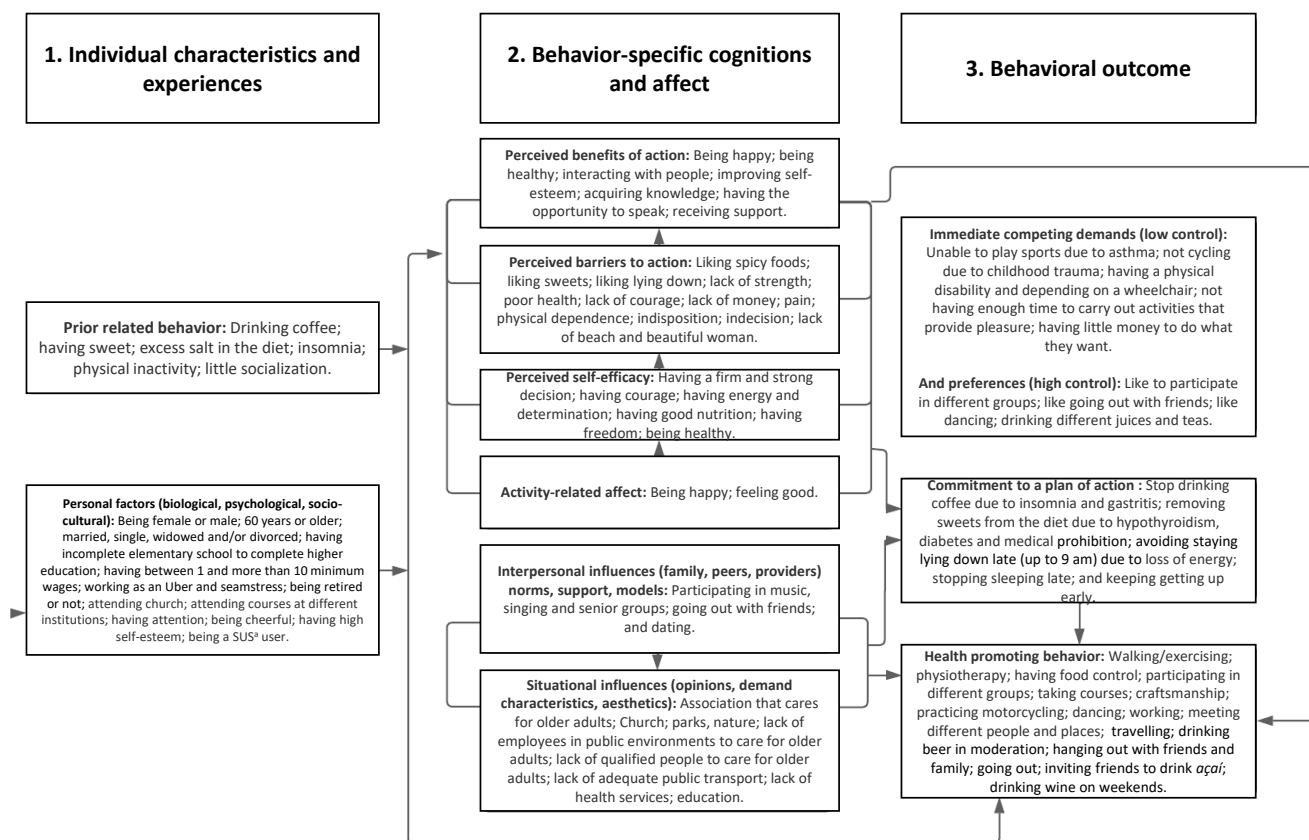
1. Individual characteristics and experiences

2. Behavior-specific cognitions and affect

3. Behavioral outcome

Perceived benefits of action: Being happy; being healthy; interacting with people; improving self-esteem; acquiring knowledge; having the opportunity to speak; receiving support.

Perceived barriers to action: Liking spicy foods; liking sweets; liking lying down; lack of strength; poor health; lack of courage; lack of money; pain; physical dependence; indisposition; indecision; lack of beach and beautiful woman.

Perceived self-efficacy: Having a firm and strong decision; having courage; having energy and determination; having good nutrition; having freedom; being healthy.

Activity-related affect: Being happy; feeling good.

Interpersonal influences (family, peers, providers) norms, support, models: Participating in music, singing and senior groups; going out with friends; and dating.

Situational influences (opinions, demand characteristics, aesthetics): Association that cares for older adults; Church; parks, nature; lack of employees in public environments to care for older adults; lack of qualified people to care for older adults; lack of adequate public transport; lack of health services; education.

Prior related behavior: Drinking coffee; having sweet; excess salt in the diet; insomnia; physical inactivity; little socialization.

Personal factors (biological, psychological, socio-cultural): Being female or male; 60 years or older; married, single, widowed and/or divorced; having incomplete elementary school to complete higher education; having between 1 and more than 10 minimum wages; working as an Uber and seamstress; being retired or not; attending church; attending courses at different institutions; having attention; being cheerful; having high self-esteem; being a SUS$^a$ user.

Immediate competing demands (low control): Unable to play sports due to asthma; not cycling due to childhood trauma; having a physical disability and depending on a wheelchair; not having enough time to carry out activities that provide pleasure; having little money to do what they want.

And preferences (high control): Like to participate in different groups; like going out with friends; like dancing; drinking different juices and teas.

Commitment to a plan of action : Stop drinking coffee due to insomnia and gastritis; removing sweets from the diet due to hypothyroidism, diabetes and medical prohibition; avoiding staying lying down late (up to 9 am) due to loss of energy; stopping sleeping late; and keeping getting up early.

Health promoting behavior: Walking/exercising; physiotherapy; having food control; participating in different groups; taking courses; craftsmanship; practicing motorcycling; dancing; working; meeting different people and places; travelling; drinking beer in moderation; hanging out with friends and family; going out; inviting friends to drink açaí; drinking wine on weekends.